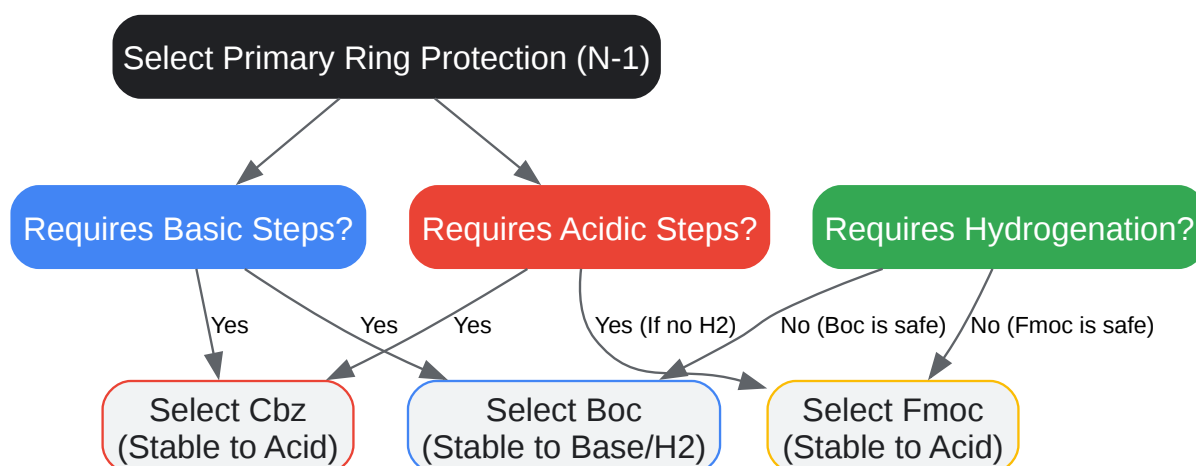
Select Primary Ring Protection (N-1)

Requires Basic Steps?

Requires Acidic Steps?

Requires Hydrogenation?

Yes

Yes

Yes

Yes (If no H2)

No (Boc is safe)

No (Fmoc is safe)

Select Cbz
(Stable to Acid)

Select Boc
(Stable to Base/H2)

Select Fmoc
(Stable to Acid)